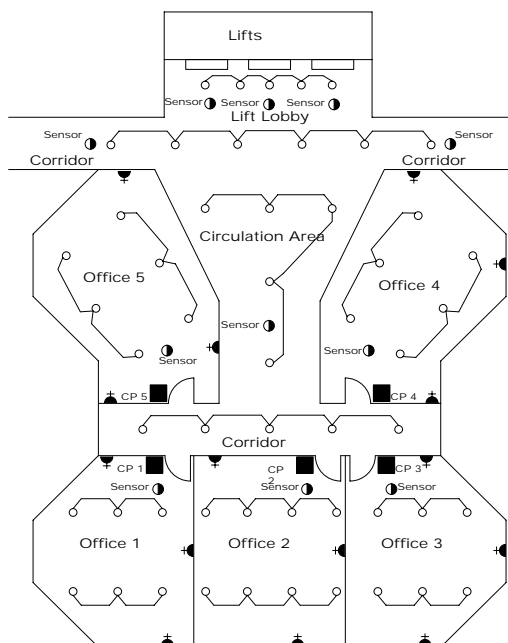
Lifts

Sensor Sensor Sensor

Lift Lobby

Sensor

Sensor

Corridor

Corridor

Circulation Area

Office 5

Office 4

Sensor

Sensor

Sensor

CP 5

CP 4

Corridor

CP 1

CP 2

CP 3

Sensor

Sensor

Sensor

Office 1

Office 2

Office 3